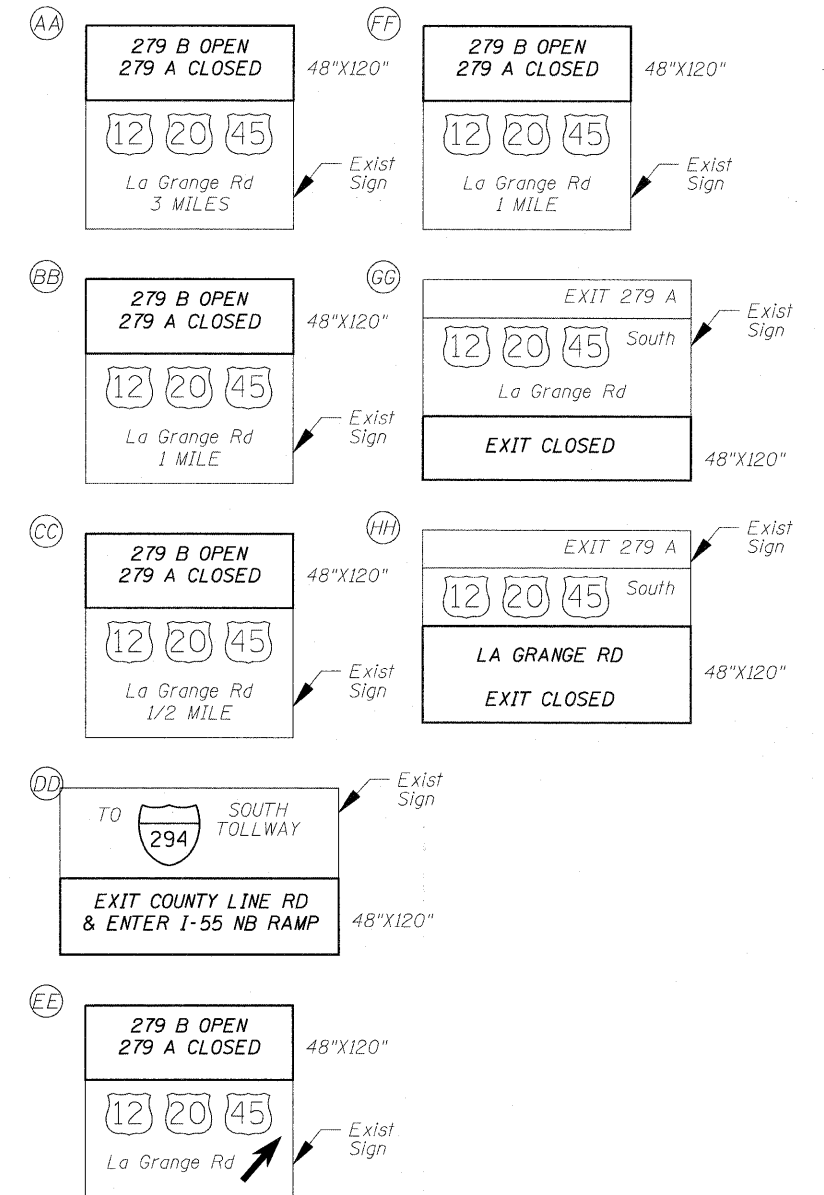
AA

279 B OPEN
279 A CLOSED

48"X120"

12 20 45

La Grange Rd
3 MILES

Exist Sign

FF

279 B OPEN
279 A CLOSED

48"X120"

12 20 45

La Grange Rd
1 MILE

Exist Sign

BB

279 B OPEN
279 A CLOSED

48"X120"

12 20 45

La Grange Rd
1 MILE

Exist Sign

GG

EXIT 279 A

12 20 45 South

La Grange Rd

Exist Sign

EXIT CLOSED

48"X120"

CC

279 B OPEN
279 A CLOSED

48"X120"

12 20 45

La Grange Rd
1/2 MILE

Exist Sign

HH

EXIT 279 A

12 20 45 South

Exist Sign

LA GRANGE RD

EXIT CLOSED

48"X120"

DD

TO 294 SOUTH TOLLWAY

Exist Sign

EXIT COUNTY LINE RD
& ENTER I-55 NB RAMP

48"X120"

EE

279 B OPEN
279 A CLOSED

48"X120"

12 20 45

La Grange Rd

Exist Sign